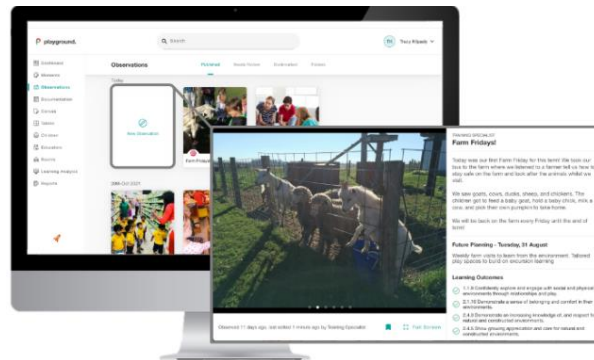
playground.

Search

Tracy Kilpack

Dashboard
Moments
Observations
Documentation
Canvas
Stories
Children
Educators
Rooms
Learning Analysis
Reports

Observations

Published
Ready to Review
Drafts

Today

New Observation

Farm Fridays

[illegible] Oct 2021

TRAINING SPECIALIST
Farm Fridays!

Today was our first Farm Friday for this term! We took our bus to the farm where we listened to a farmer tell us how to stay safe on the farm and look after the animals whilst we visit.

We saw goats, cows, ducks, sheep, and chickens. The children got to feed a baby goat, feed a baby chick, milk a cow, and pick their own pumpkin to take home.

We will be back on the farm every Friday until the end of term!

Future Planning - Tuesday, 31 August
Weekly farm visits to learn from the environment. Tailored play spaces to build on excursion learning

Learning Outcomes
1.1.6 Confidently explore and engage with social and physical environments through relationships and play
2.1.10 Demonstrate a sense of belonging and comfort in their environments
2.4.3 Demonstrate an increasing knowledge of, and respect for natural and constructed environments
2.4.5 Show growing appreciation and care for natural and constructed environments

Observed 11 days ago, last edited 1 minute ago by Training Specialist
Full Screen